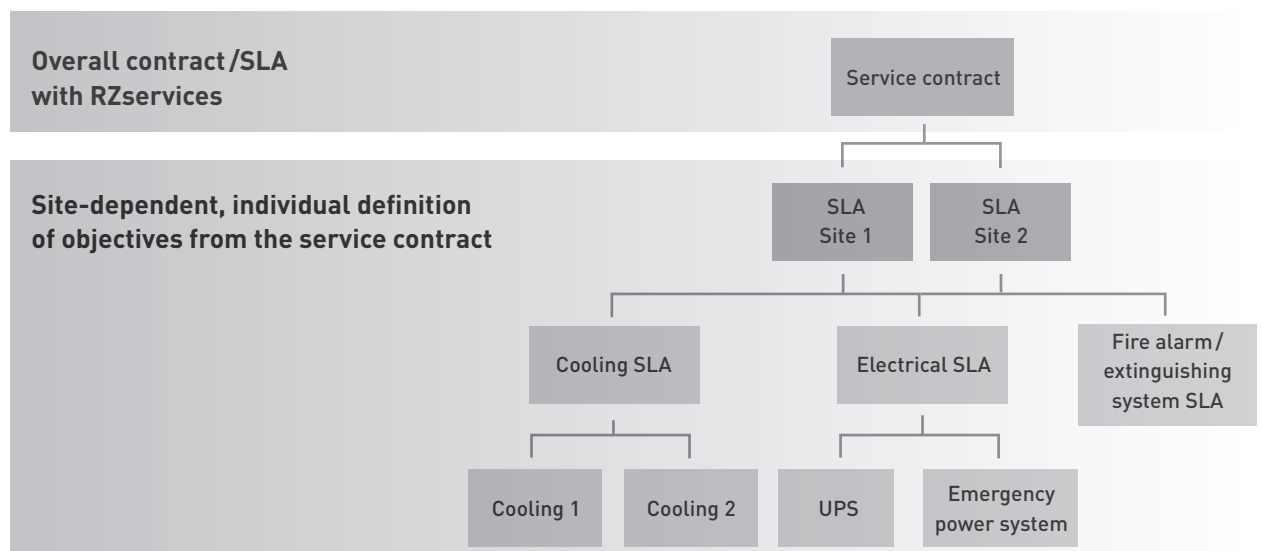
Overall contract/SLA with RZservices

Service contract

Site-dependent, individual definition of objectives from the service contract

SLA
Site 1

SLA
Site 2

Cooling SLA

Electrical SLA

Fire alarm/ extinguishing system SLA

Cooling 1

Cooling 2

UPS

Emergency power system